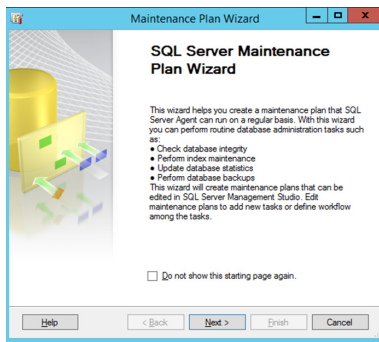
Maintenance Plan Wizard

SQL Server Maintenance Plan Wizard

This wizard helps you create a maintenance plan that SQL Server Agent can run on a regular basis. With this wizard you can perform routine database administration tasks such as:
● Check database integrity
● Perform index maintenance
● Update database statistics
● Perform database backups
This wizard will create maintenance plans that can be edited in SQL Server Management Studio. Edit maintenance plans to add new tasks or define workflow among the tasks.

Do not show this starting page again.

Help
< Back
Next >
Finish
Cancel